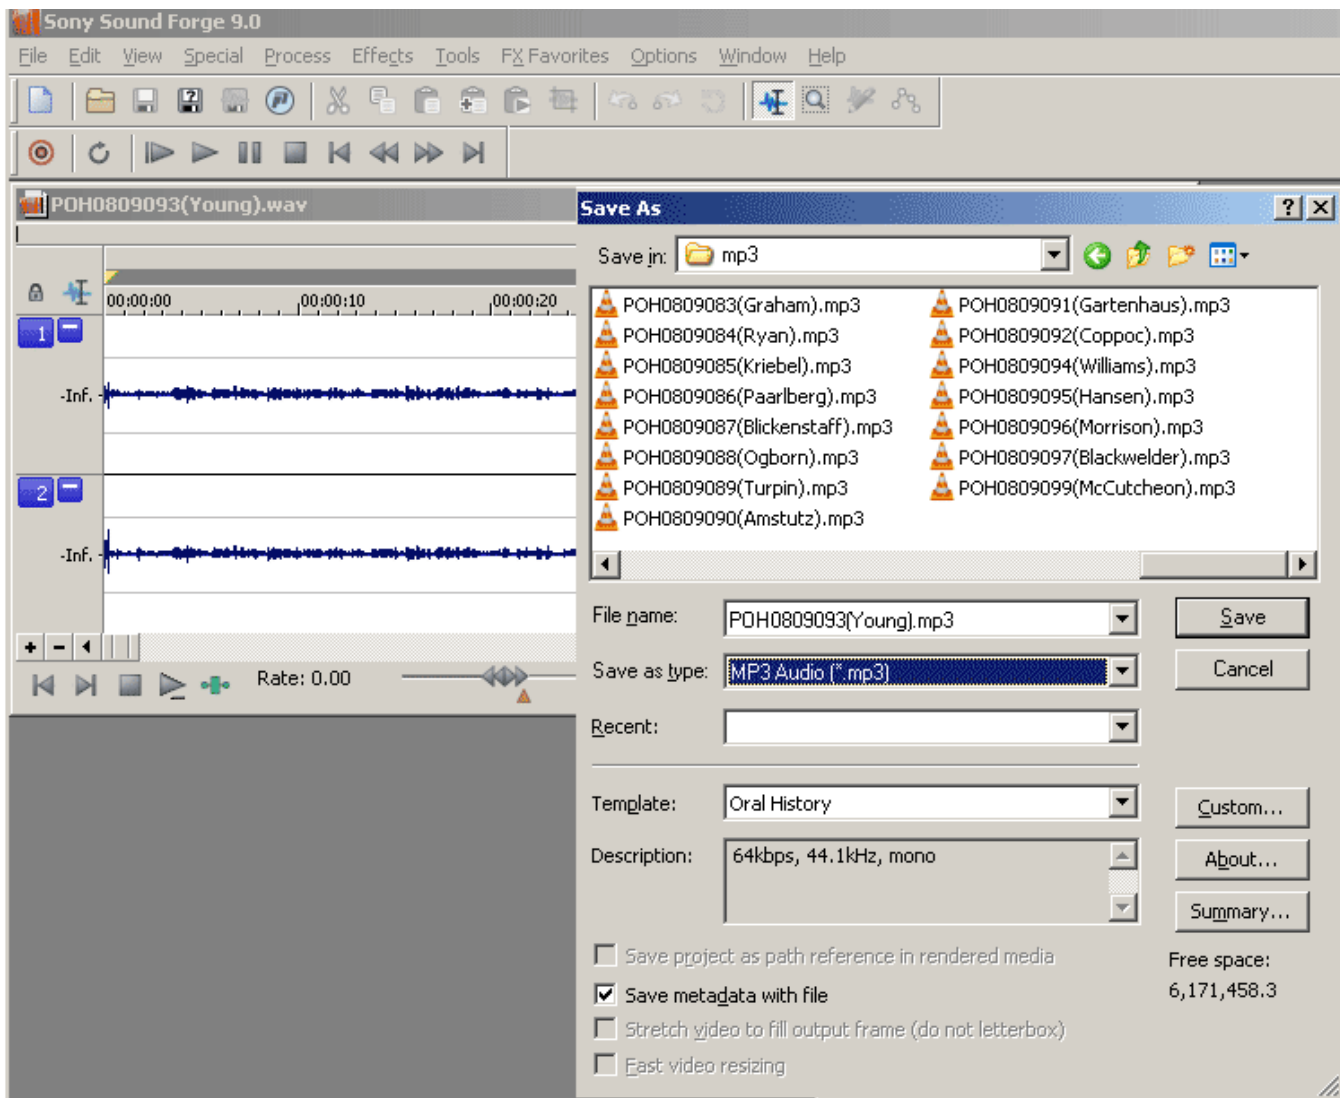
Sony Sound Forge 9.0

File Edit View Special Process Effects Tools FX Favorites Options Window Help

POH0809093(Young).wav

00:00:00 00:00:10 00:00:20

1

-Inf.

2

-Inf.

Rate: 0.00

Save As

?

Save in: mp3

POH0809083(Graham).mp3
POH0809084(Ryan).mp3
POH0809085(Kriebel).mp3
POH0809086(Paarlberg).mp3
POH0809087(Blickenstaff).mp3
POH0809088(Ogborn).mp3
POH0809089(Turpin).mp3
POH0809090(Amstutz).mp3

POH0809091(Gartenhaus).mp3
POH0809092(Coppoc).mp3
POH0809094(Williams).mp3
POH0809095(Hansen).mp3
POH0809096(Morrison).mp3
POH0809097(Blackwelder).mp3
POH0809099(McCutcheon).mp3

File name: POH0809093(Young).mp3

Save

Save as type: MP3 Audio (*.mp3)

Cancel

Recent:

Template: Oral History

Custom...

Description: 64kbps, 44.1kHz, mono

About...

Summary...

Save project as path reference in rendered media

Free space:

Save metadata with file

6,171,458.3

Stretch video to fill output frame (do not letterbox)

Fast video resizing